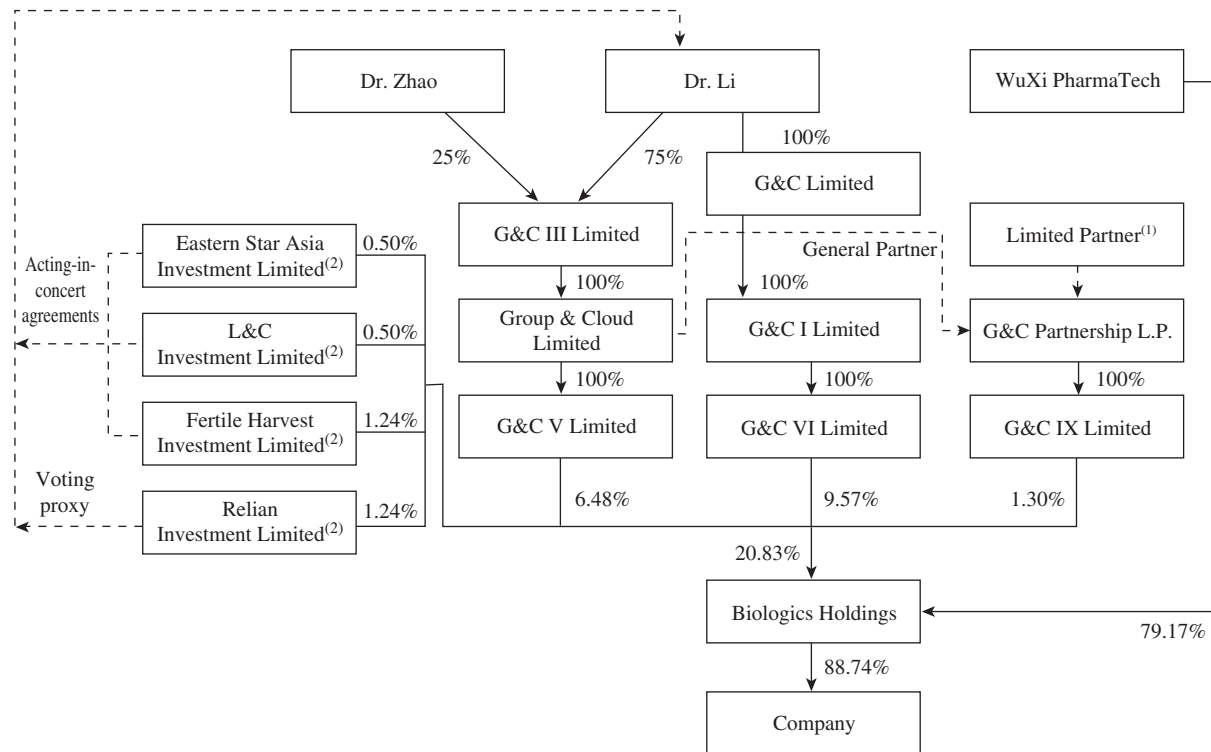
Dr. Zhao

Dr. Li

WuXi PharmaTech

25%

75%

100%

G&C Limited

Eastern Star Asia Investment Limited$^{(2)}$

0.50%

G&C III Limited

General Partner

Limited Partner$^{(1)}$

Acting-in-concert agreements

100%

100%

L&C Investment Limited$^{(2)}$

0.50%

Group & Cloud Limited

G&C I Limited

G&C Partnership L.P.

100%

100%

100%

Fertile Harvest Investment Limited$^{(2)}$

1.24%

G&C V Limited

G&C VI Limited

G&C IX Limited

Voting proxy

Relian Investment Limited$^{(2)}$

1.24%

6.48%

9.57%

1.30%

20.83%

Biologics Holdings

79.17%

88.74%

Company